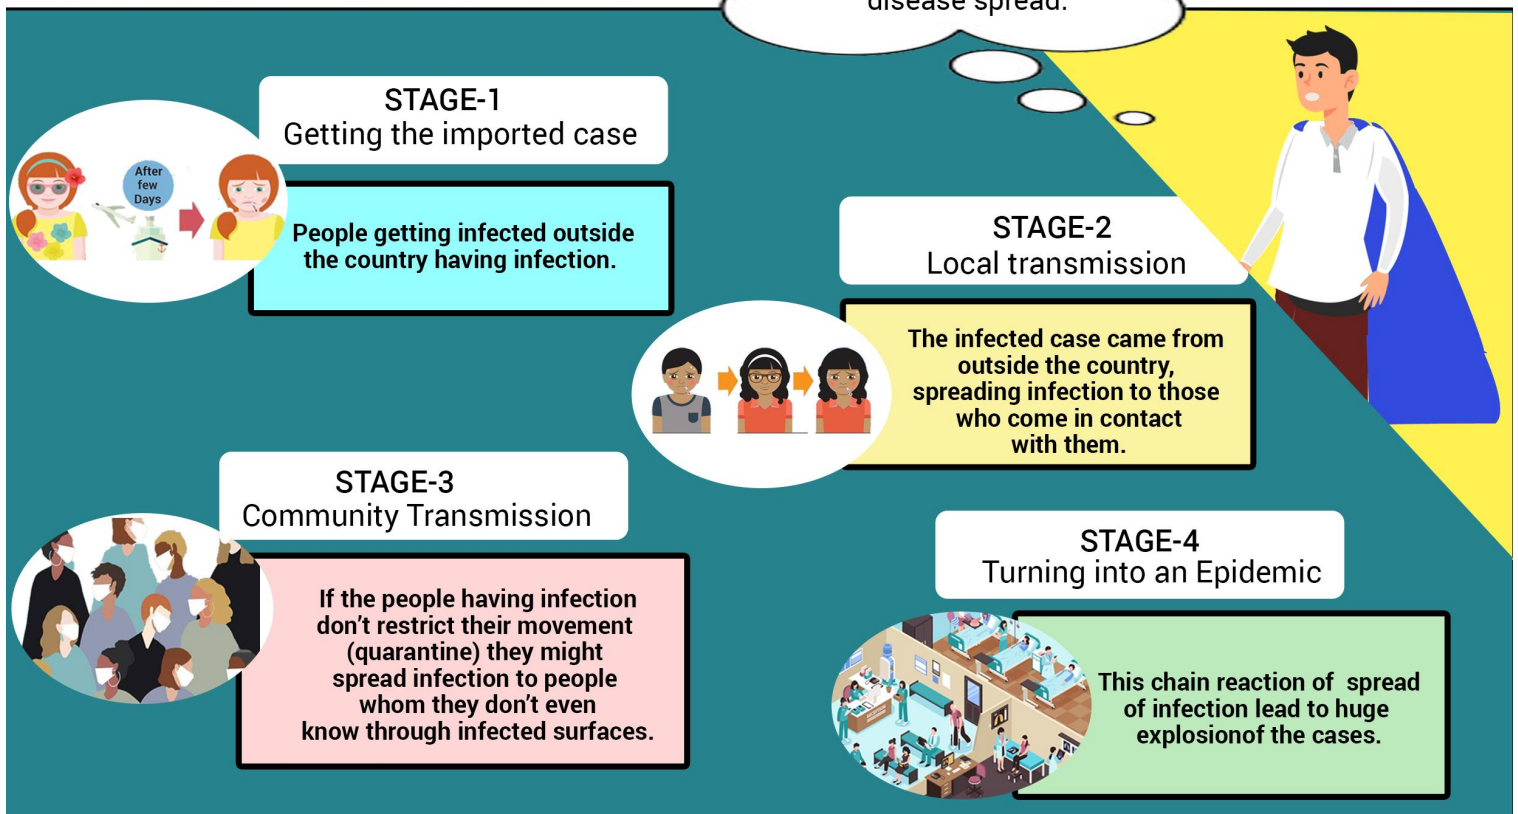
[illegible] disease spread.

STAGE-1
Getting the imported case

After few Days

People getting infected outside the country having infection.

STAGE-2
Local transmission

The infected case came from outside the country, spreading infection to those who come in contact with them.

STAGE-3
Community Transmission

If the people having infection don't restrict their movement (quarantine) they might spread infection to people whom they don't even know through infected surfaces.

STAGE-4
Turning into an Epidemic

This chain reaction of spread of infection lead to huge explosionof the cases.